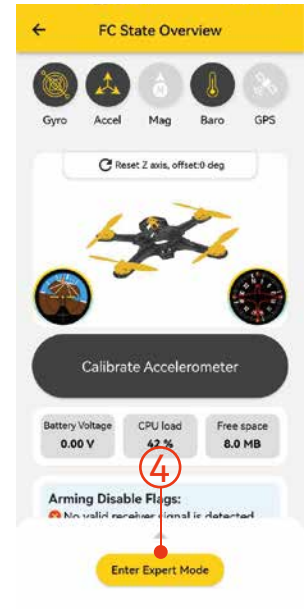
FC State Overview

Gyro Accel Mag Baro GPS

Reset Z axis, offset:0 deg

Calibrate Accelerometer

| Battery Voltage | CPU load | Free space |
|---|---|---|
| 0.00 V | 42 % | 8.0 MB |

4

Arming Disable Flags:
No valid receiver signal is detected

Enter Expert Mode